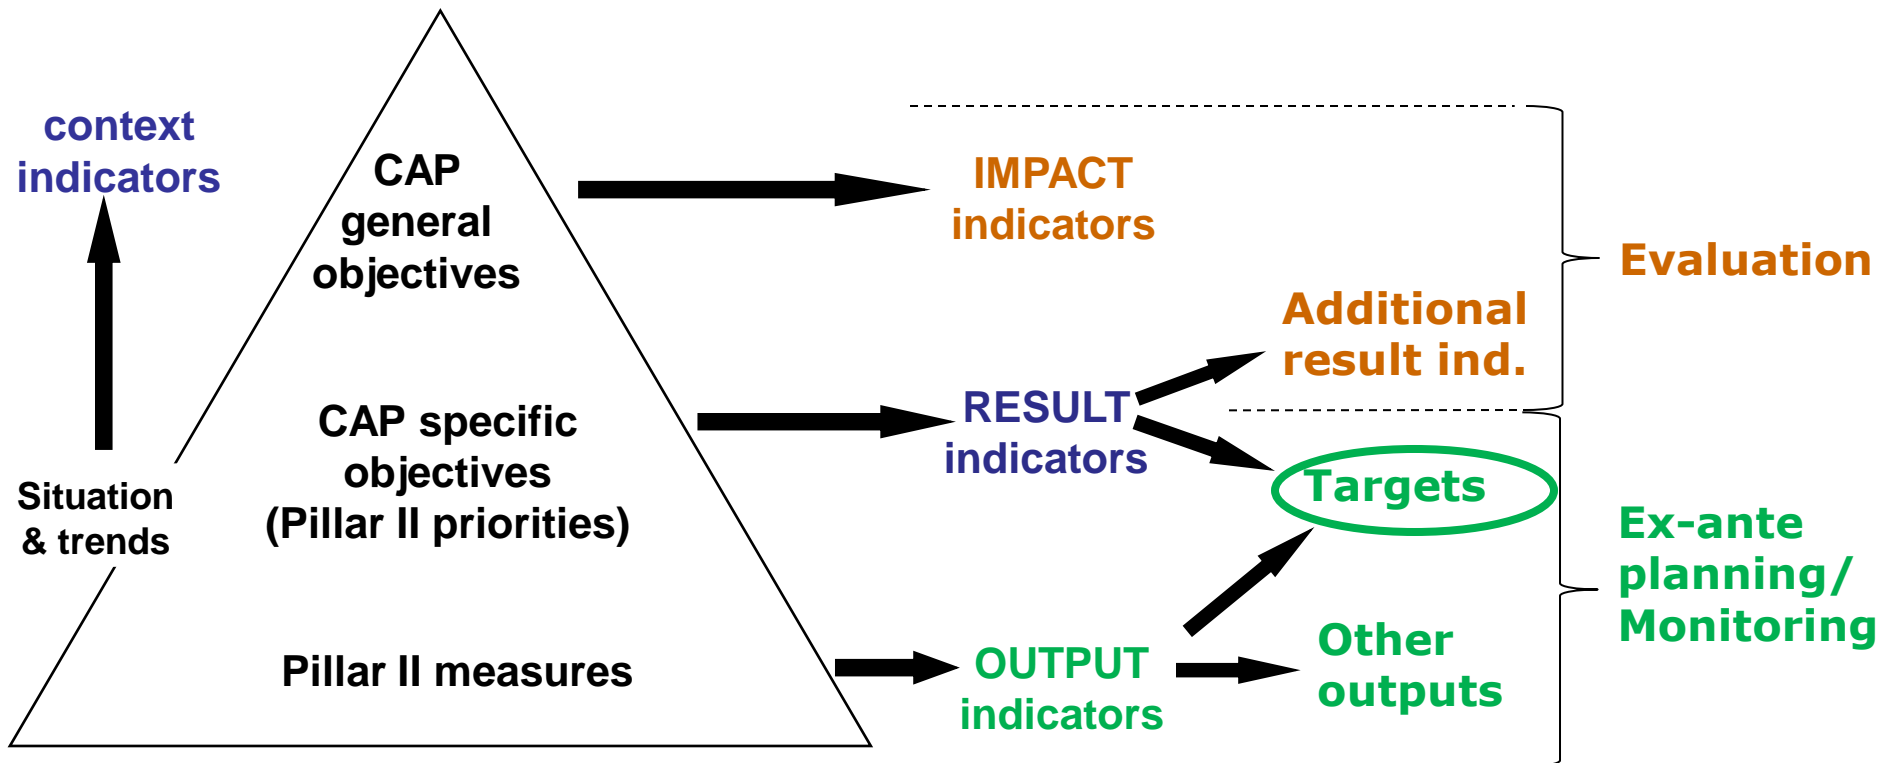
context indicators

CAP general objectives

IMPACT indicators

Evaluation

Additional result ind.

CAP specific objectives (Pillar II priorities)

RESULT indicators

Targets

Situation & trends

Ex-ante planning/ Monitoring

Pillar II measures

OUTPUT indicators

Other outputs